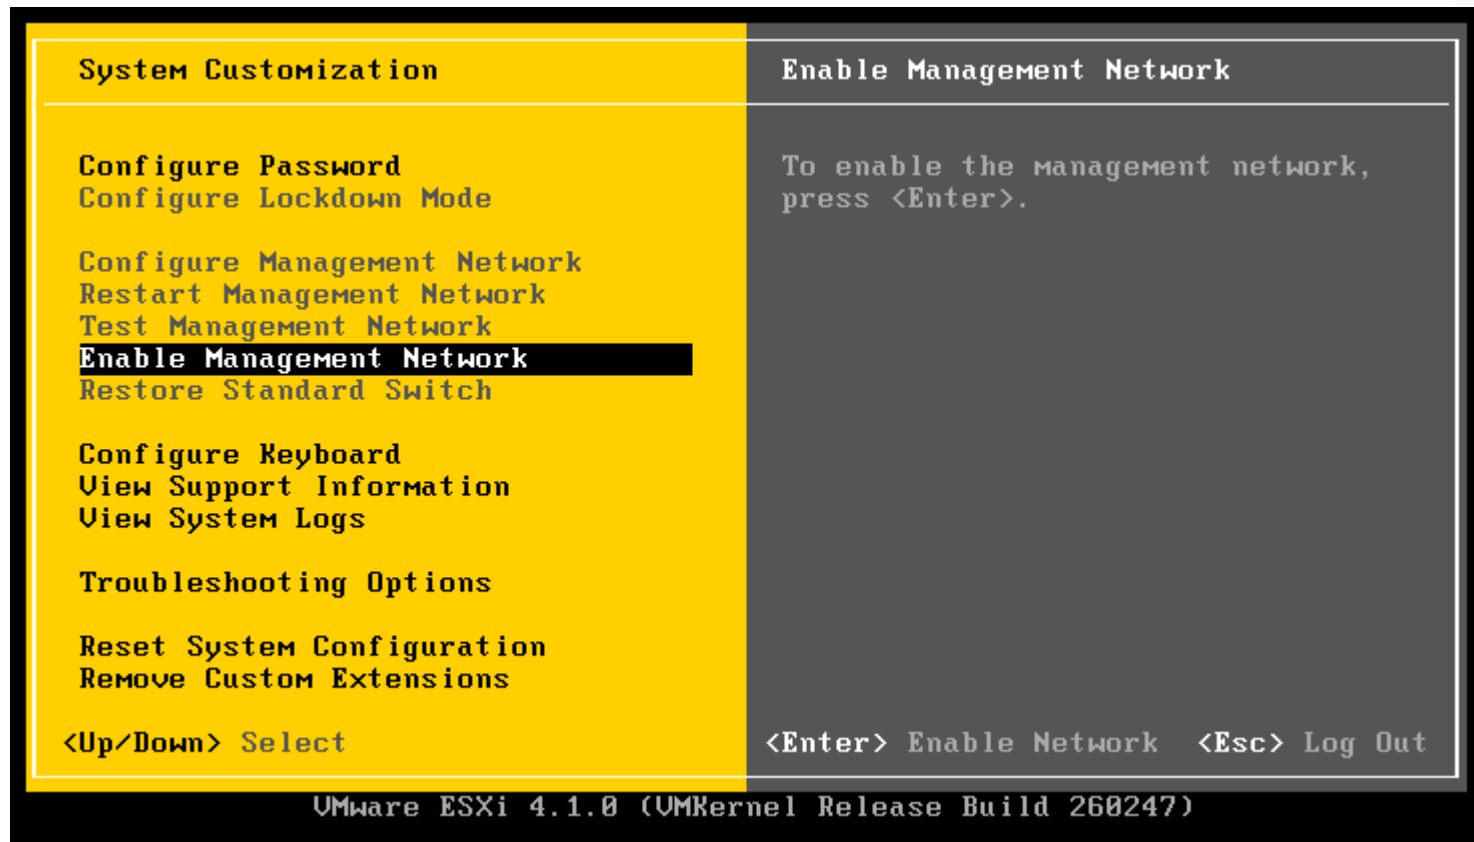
System Customization

Configure Password
Configure Lockdown Mode

Configure Management Network
Restart Management Network
Test Management Network
Enable Management Network
Restore Standard Switch

Configure Keyboard
View Support Information
View System Logs

Troubleshooting Options

Reset System Configuration
Remove Custom Extensions

<Up/Down> Select

Enable Management Network

To enable the management network, press <Enter>.

<Enter> Enable Network <Esc> Log Out

VMware ESXi 4.1.0 (VMKernel Release Build 260247)